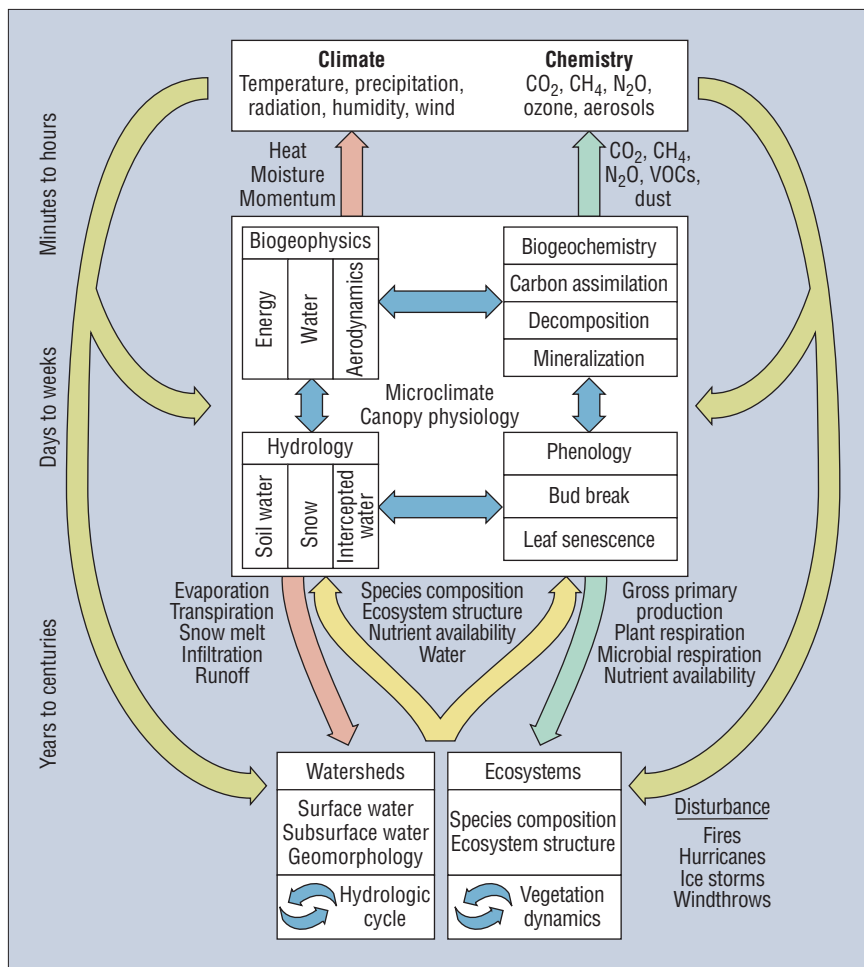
Climate
Temperature, precipitation, radiation, humidity, wind

Chemistry
$CO_2$, $CH_4$, $N_2O$, ozone, aerosols

Minutes to hours

Heat
Moisture
Momentum

$CO_2$, $CH_4$, $N_2O$, VOCs, dust

Biogeophysics
Energy
Water
Aerodynamics

Biogeochemistry
Carbon assimilation
Decomposition
Mineralization

Days to weeks

Microclimate
Canopy physiology

Hydrology
Soil water
Snow
Intercepted water

Phenology
Bud break
Leaf senescence

Evaporation
Transpiration
Snow melt
Infiltration
Runoff

Species composition
Ecosystem structure
Nutrient availability
Water

Gross primary production
Plant respiration
Microbial respiration
Nutrient availability

Years to centuries

Watersheds
Surface water
Subsurface water
Geomorphology
Hydrologic cycle

Ecosystems
Species composition
Ecosystem structure
Vegetation dynamics

Disturbance
Fires
Hurricanes
Ice storms
Windthrows